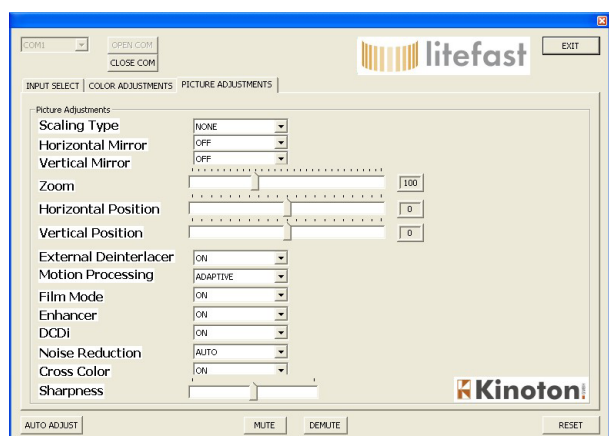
COM1
OPEN COM
CLOSE COM
litefast
EXIT

INPUT SELECT | COLOR ADJUSTMENTS | PICTURE ADJUSTMENTS

Picture Adjustments
Scaling Type NONE
Horizontal Mirror OFF
Vertical Mirror OFF
Zoom 100
Horizontal Position 0
Vertical Position 0
External Deinterlacer ON
Motion Processing ADAPTIVE
Film Mode ON
Enhancer ON
DCDi ON
Noise Reduction AUTO
Cross Color ON
Sharpness

Kinoton

AUTO ADJUST
MUTE
DEMUTE
RESET